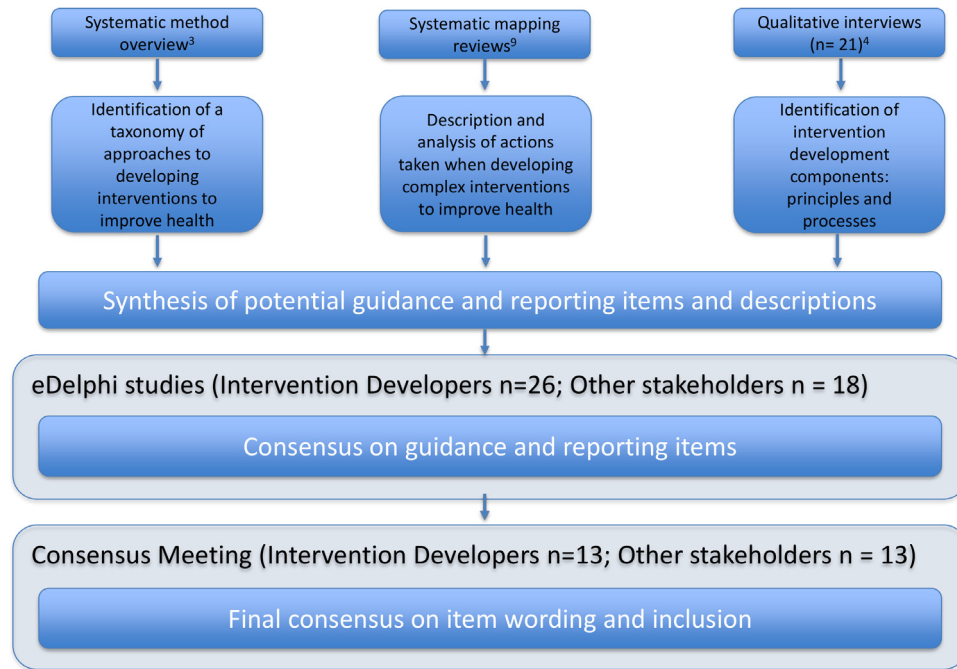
Systematic method overview$^3$

Systematic mapping reviews$^9$

Qualitative interviews (n= 21)$^4$

Identification of a taxonomy of approaches to developing interventions to improve health

Description and analysis of actions taken when developing complex interventions to improve health

Identification of intervention development components: principles and processes

Synthesis of potential guidance and reporting items and descriptions

eDelphi studies (Intervention Developers n=26; Other stakeholders n = 18)

Consensus on guidance and reporting items

Consensus Meeting (Intervention Developers n=13; Other stakeholders n = 13)

Final consensus on item wording and inclusion